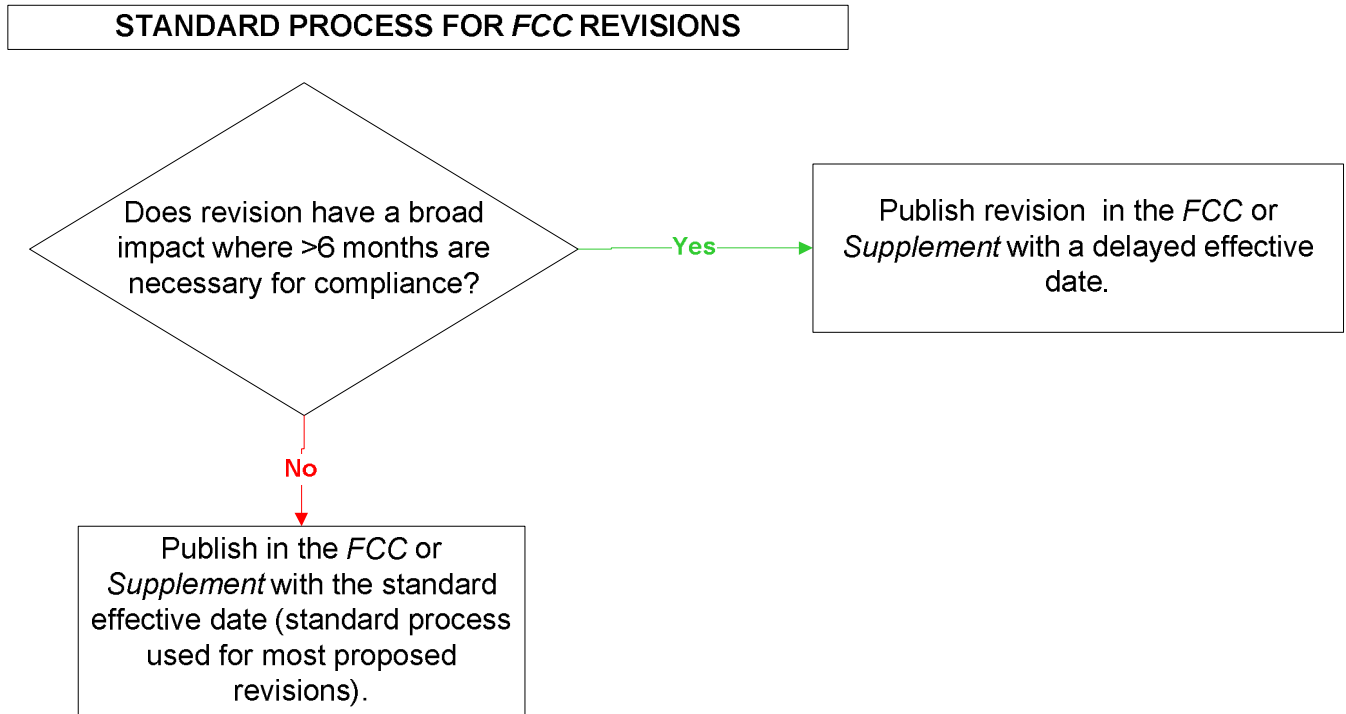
STANDARD PROCESS FOR FCC REVISIONS

Does revision have a broad impact where >6 months are necessary for compliance?

Yes

Publish revision in the FCC or Supplement with a delayed effective date.

No

Publish in the FCC or Supplement with the standard effective date (standard process used for most proposed revisions).